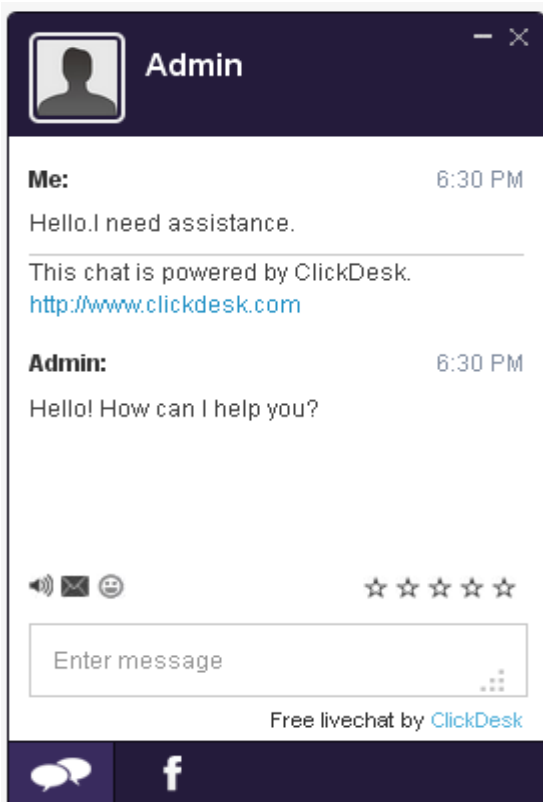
Admin

Me: 6:30 PM

Hello.I need assistance.

This chat is powered by ClickDesk.
http://www.clickdesk.com

Admin: 6:30 PM

Hello! How can I help you?

☆☆☆☆☆

Enter message

Free livechat by ClickDesk

f